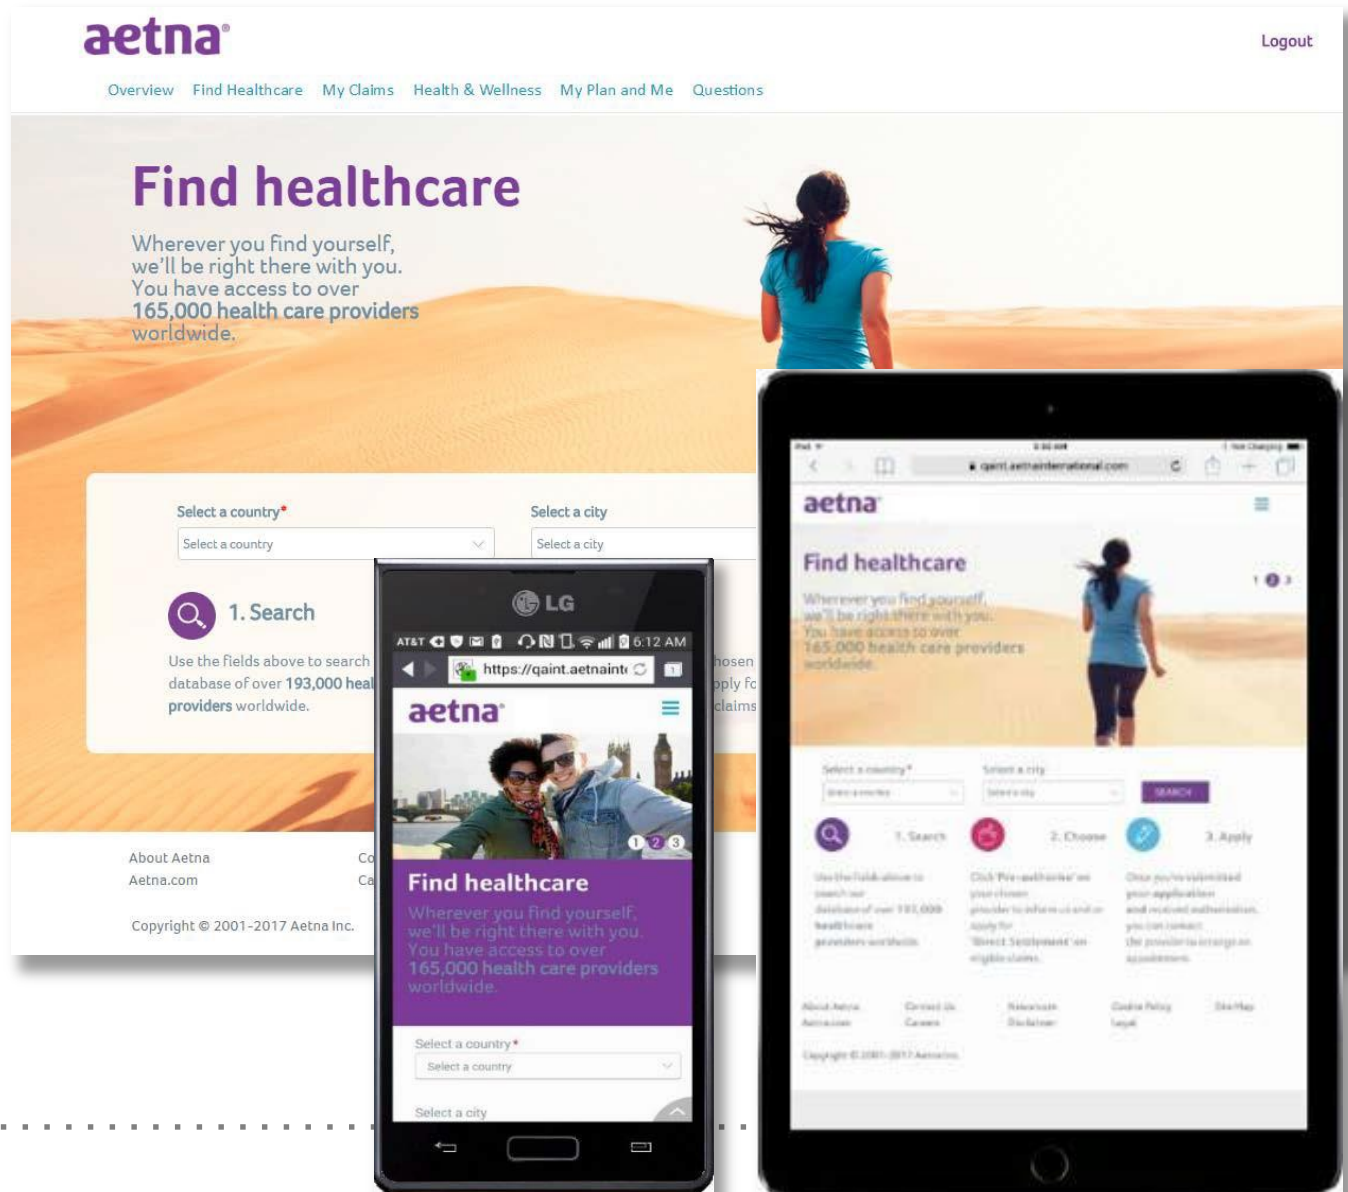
aetna

Logout

Overview Find Healthcare My Claims Health & Wellness My Plan and Me Questions

Find healthcare

Wherever you find yourself, we'll be right there with you. You have access to over 165,000 health care providers worldwide.

Select a country*
Select a country

Select a city
Select a city

1. Search

Use the fields above to search database of over 193,000 heal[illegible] providers worldwide.

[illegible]hosen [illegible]pply fo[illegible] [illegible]claims

About Aetna
Aetna.com

Co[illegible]
Ca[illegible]

Copyright © 2001-2017 Aetna Inc.

LG

AT&T 6:12 AM

https://qaint.aetnaint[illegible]

aetna

1 2 3

Find healthcare

Wherever you find yourself, we'll be right there with you. You have access to over 165,000 health care providers worldwide.

Select a country*
Select a country

Select a city

qaint.aetnainternational.com

aetna

Find healthcare

Wherever you find yourself, we'll be right there with you. You have access to over 165,000 health care providers worldwide.

Select a country*
Select a city
SEARCH

1. Search
2. Choose
3. Apply

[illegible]